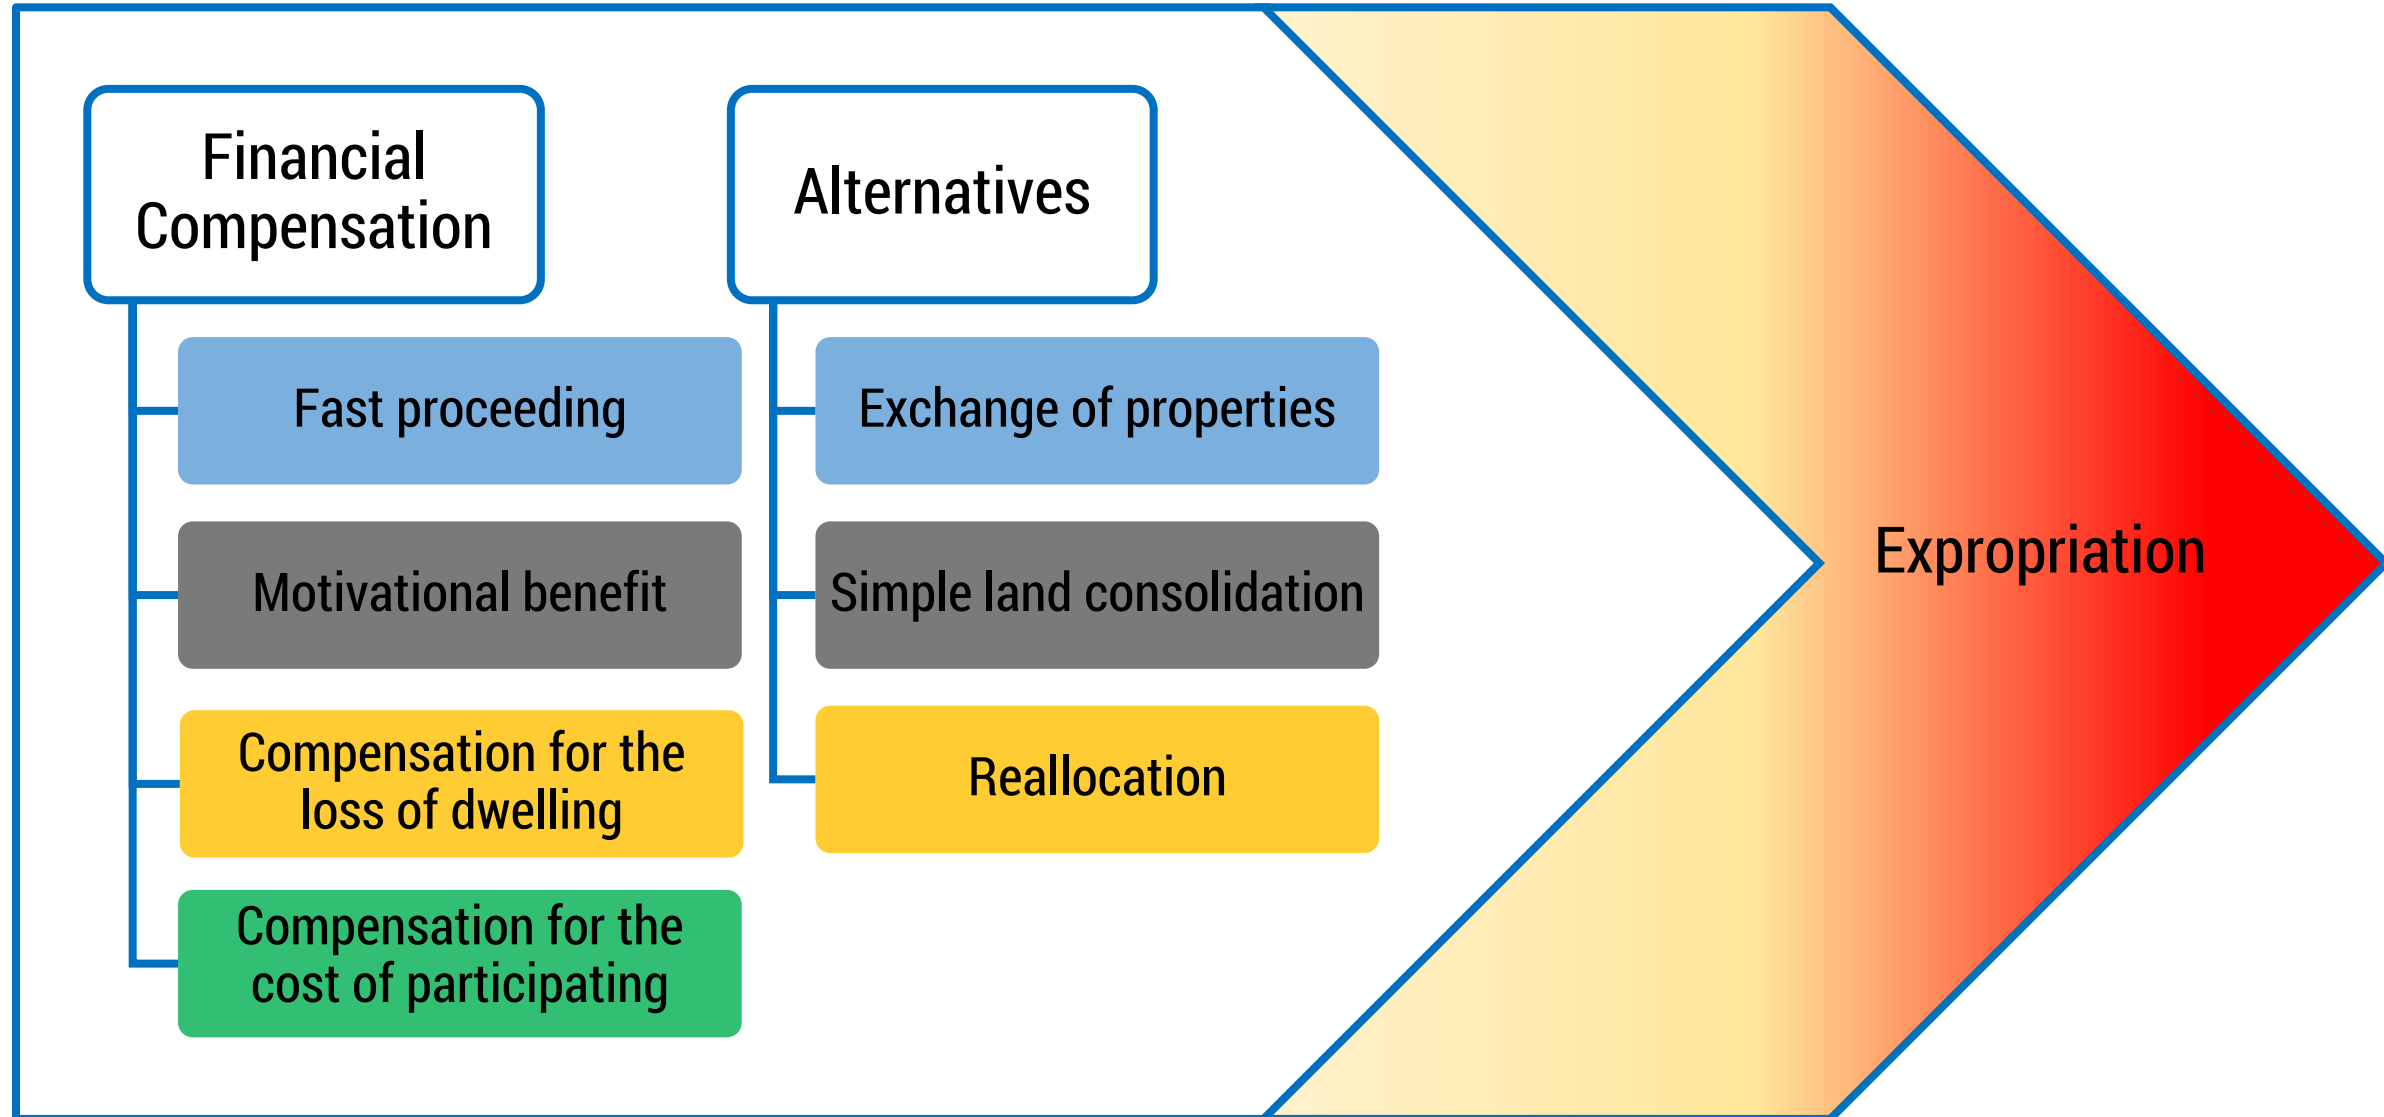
Financial Compensation

Fast proceeding

Motivational benefit

Compensation for the loss of dwelling

Compensation for the cost of participating

Alternatives

Exchange of properties

Simple land consolidation

Reallocation

Expropriation